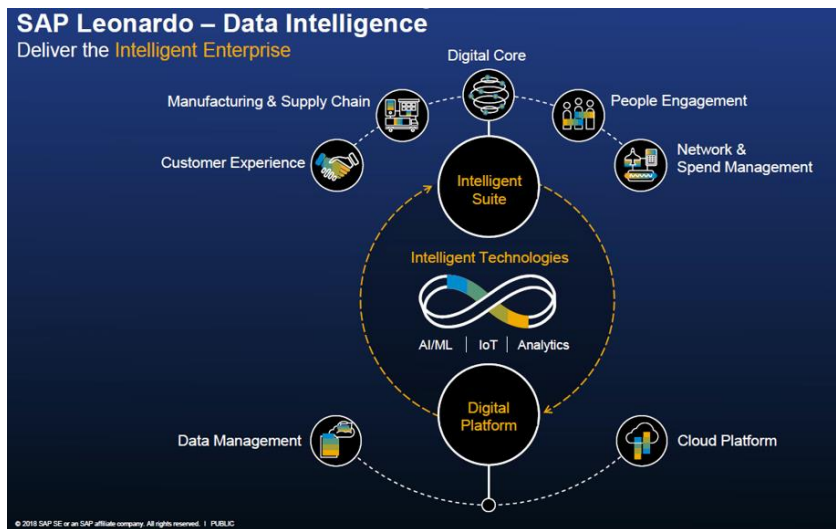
SAP Leonardo – Data Intelligence
Deliver the Intelligent Enterprise

Digital Core
Manufacturing & Supply Chain
People Engagement
Customer Experience
Network & Spend Management

Intelligent Suite

Intelligent Technologies
AI/ML | IoT | Analytics

Digital Platform

Data Management
Cloud Platform

© 2018 SAP SE or an SAP affiliate company. All rights reserved. | PUBLIC